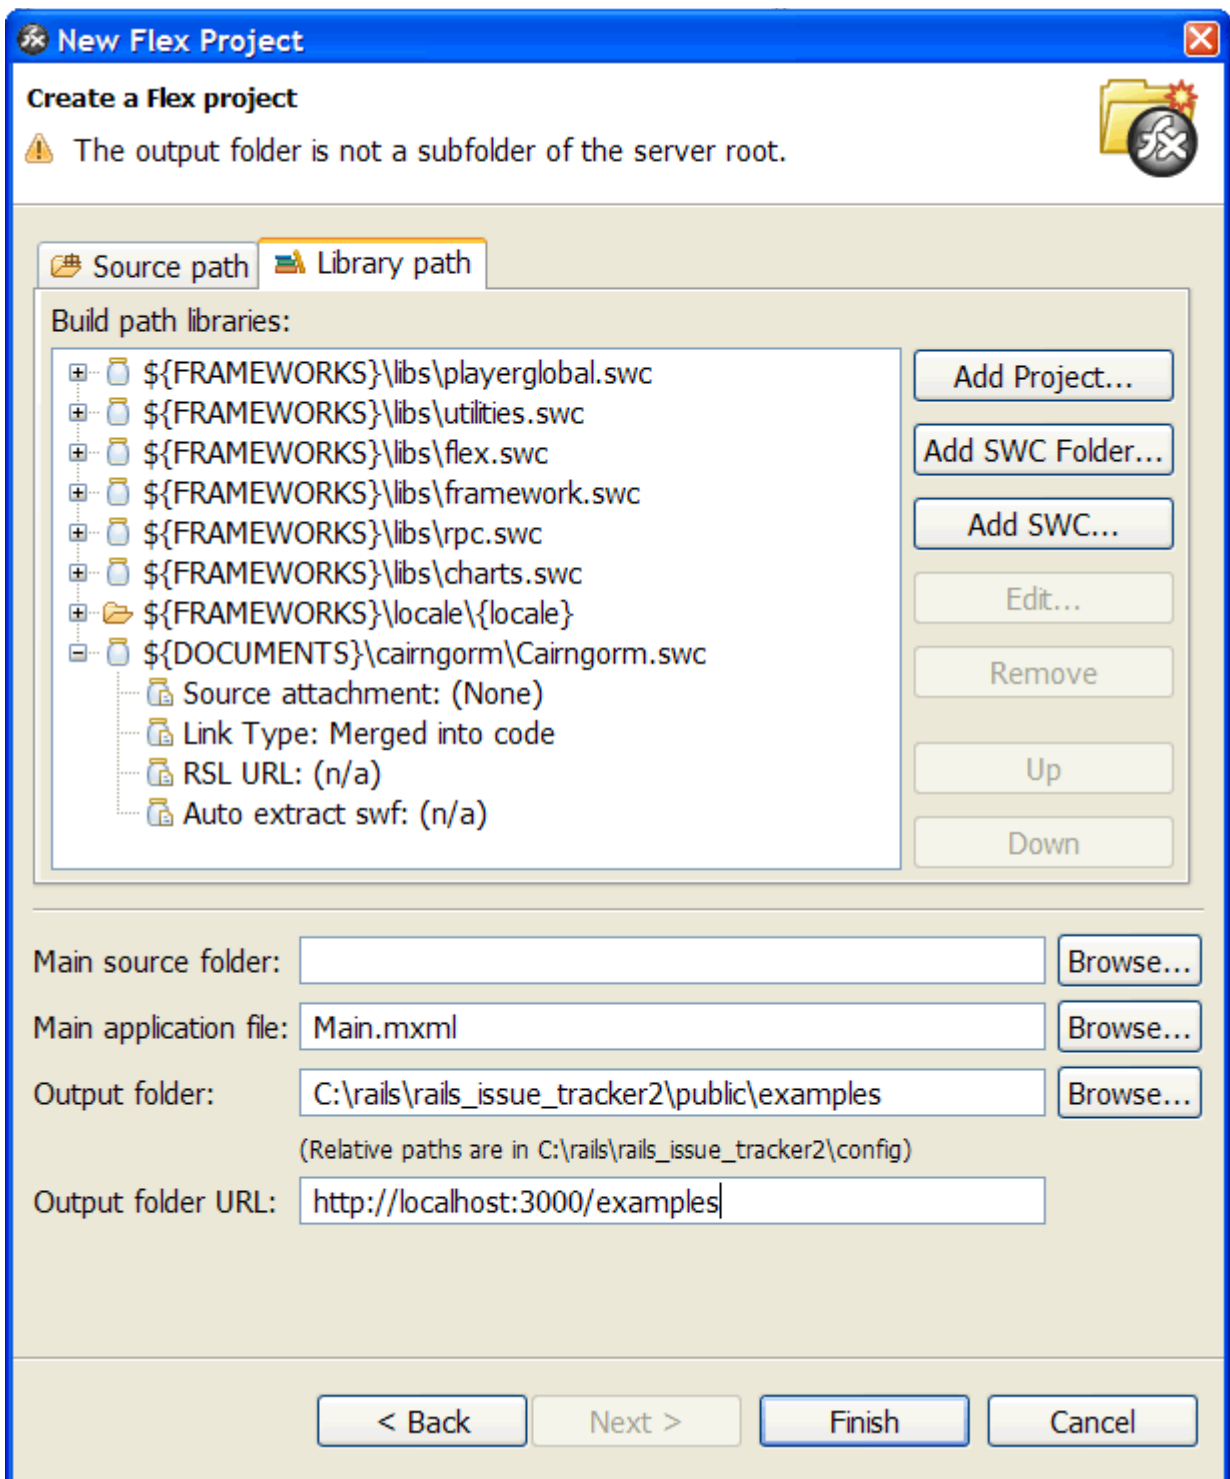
New Flex Project

Create a Flex project

The output folder is not a subfolder of the server root.

Source path
Library path

Build path libraries:

${FRAMEWORKS}\libs\playerglobal.swc
${FRAMEWORKS}\libs\utilities.swc
${FRAMEWORKS}\libs\flex.swc
${FRAMEWORKS}\libs\framework.swc
${FRAMEWORKS}\libs\rpc.swc
${FRAMEWORKS}\libs\charts.swc
${FRAMEWORKS}\locale\{locale}
${DOCUMENTS}\cairngorm\Cairngorm.swc
Source attachment: (None)
Link Type: Merged into code
RSL URL: (n/a)
Auto extract swf: (n/a)

Add Project...
Add SWC Folder...
Add SWC...
Edit...
Remove
Up
Down

Main source folder:
Browse...
Main application file: Main.mxml
Browse...
Output folder: C:\rails\rails_issue_tracker2\public\examples
Browse...
(Relative paths are in C:\rails\rails_issue_tracker2\config)
Output folder URL: http://localhost:3000/examples

< Back
Next >
Finish
Cancel